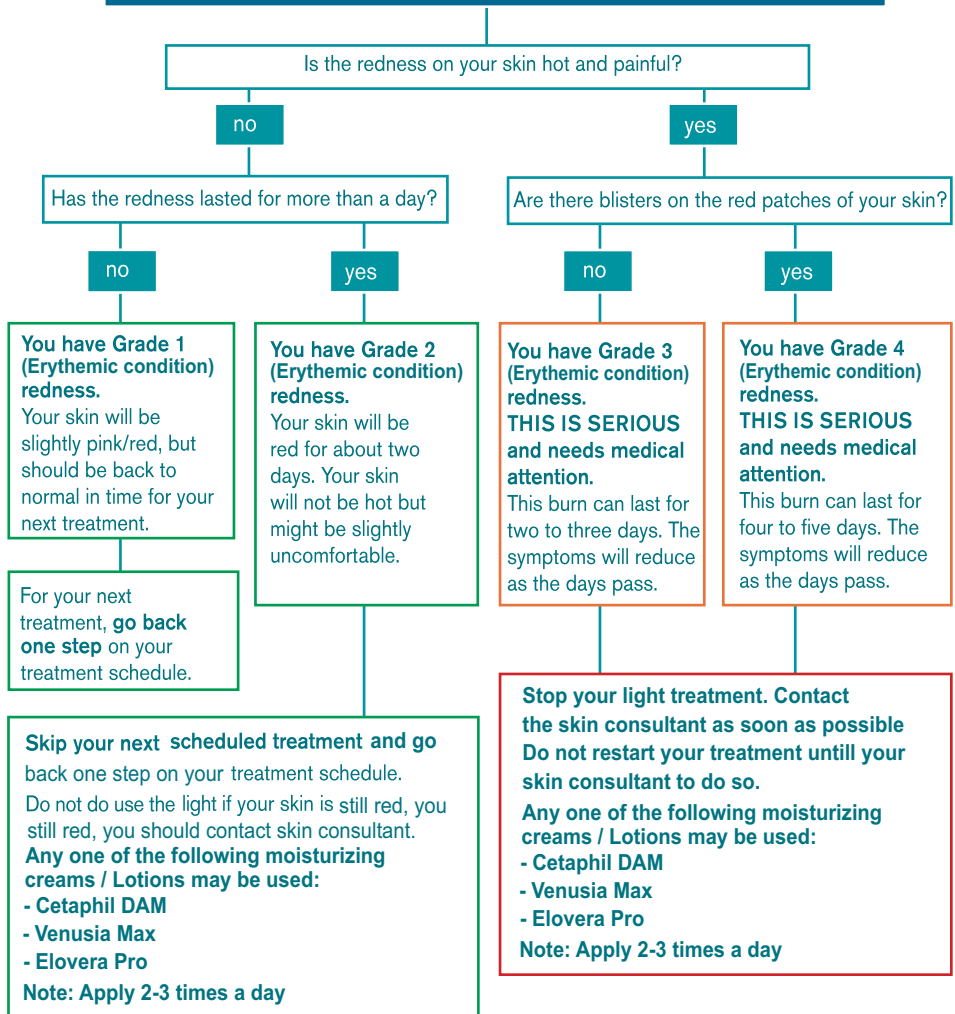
Is the redness on your skin hot and painful?

no

yes

Has the redness lasted for more than a day?

Are there blisters on the red patches of your skin?

no

yes

no

yes

You have Grade 1 (Erythemic condition) redness.
Your skin will be slightly pink/red, but should be back to normal in time for your next treatment.

You have Grade 2 (Erythemic condition) redness.
Your skin will be red for about two days. Your skin will not be hot but might be slightly uncomfortable.

You have Grade 3 (Erythemic condition) redness.
THIS IS SERIOUS and needs medical attention.
This burn can last for two to three days. The symptoms will reduce as the days pass.

You have Grade 4 (Erythemic condition) redness.
THIS IS SERIOUS and needs medical attention.
This burn can last for four to five days. The symptoms will reduce as the days pass.

For your next treatment, go back one step on your treatment schedule.

Stop your light treatment. Contact the skin consultant as soon as possible
Do not restart your treatment untill your skin consultant to do so.
Any one of the following moisturizing creams / Lotions may be used:
- Cetaphil DAM
- Venusia Max
- Elovera Pro
Note: Apply 2-3 times a day

Skip your next scheduled treatment and go back one step on your treatment schedule.
Do not do use the light if your skin is still red, you still red, you should contact skin consultant.
Any one of the following moisturizing creams / Lotions may be used:
- Cetaphil DAM
- Venusia Max
- Elovera Pro
Note: Apply 2-3 times a day